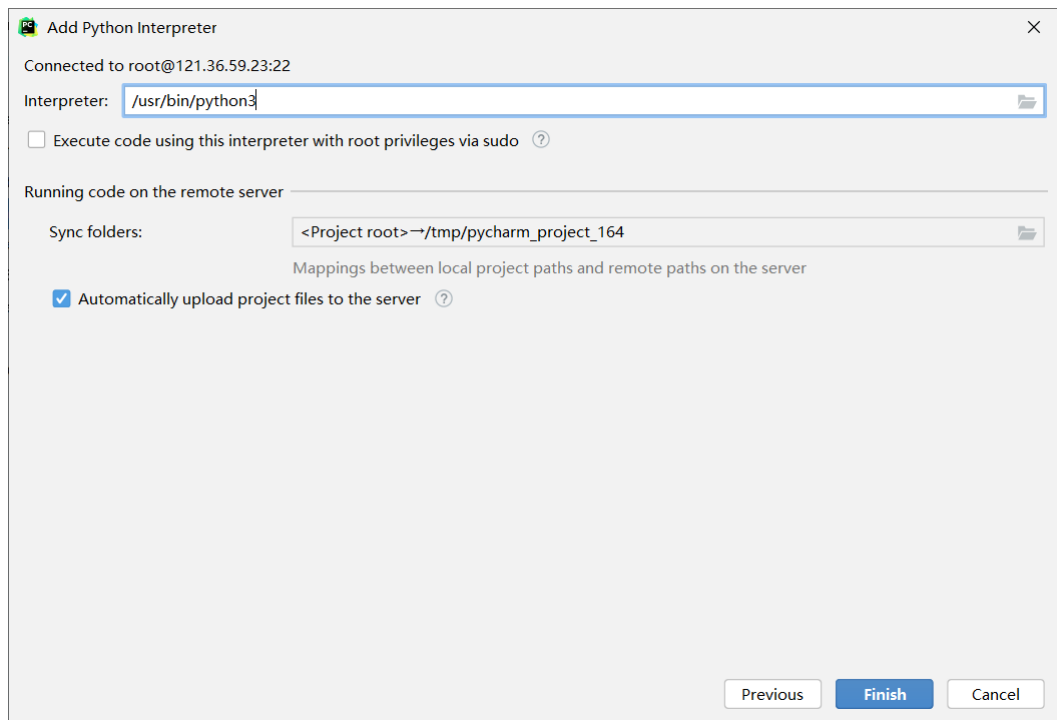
Add Python Interpreter

Connected to root@121.36.59.23:22

Interpreter: /usr/bin/python3

Execute code using this interpreter with root privileges via sudo

Running code on the remote server

Sync folders: <Project root>→/tmp/pycharm_project_164

Mappings between local project paths and remote paths on the server

Automatically upload project files to the server

Previous Finish Cancel